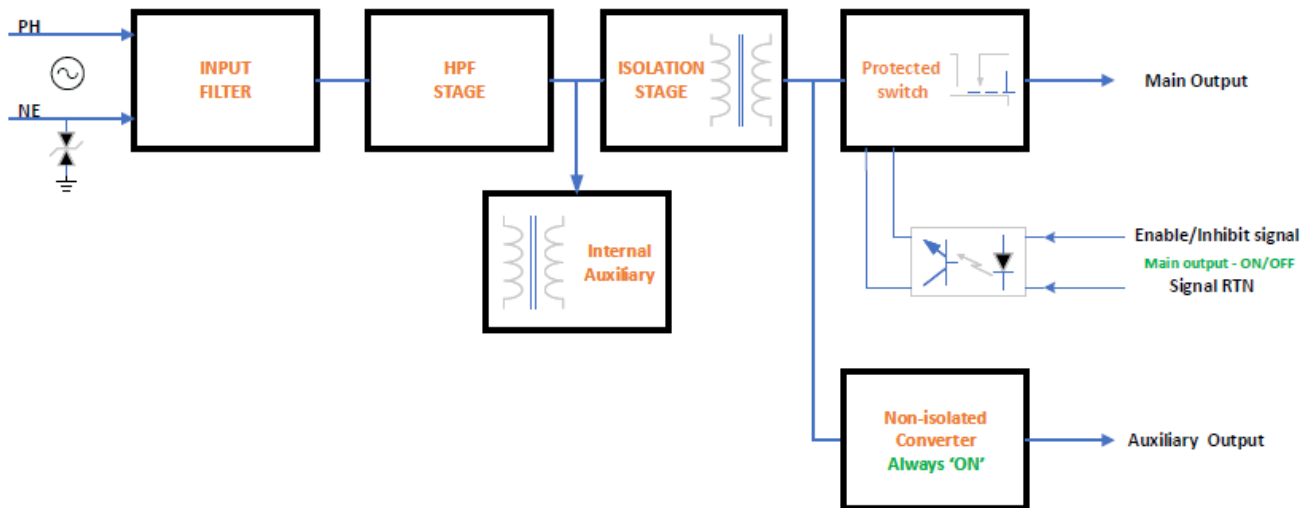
PH

NE

INPUT FILTER

HPF STAGE

ISOLATION STAGE

Protected switch

Main Output

Internal Auxiliary

Enable/Inhibit signal

Main output - ON/OFF

Signal RTN

Non-isolated Converter
Always 'ON'

Auxiliary Output